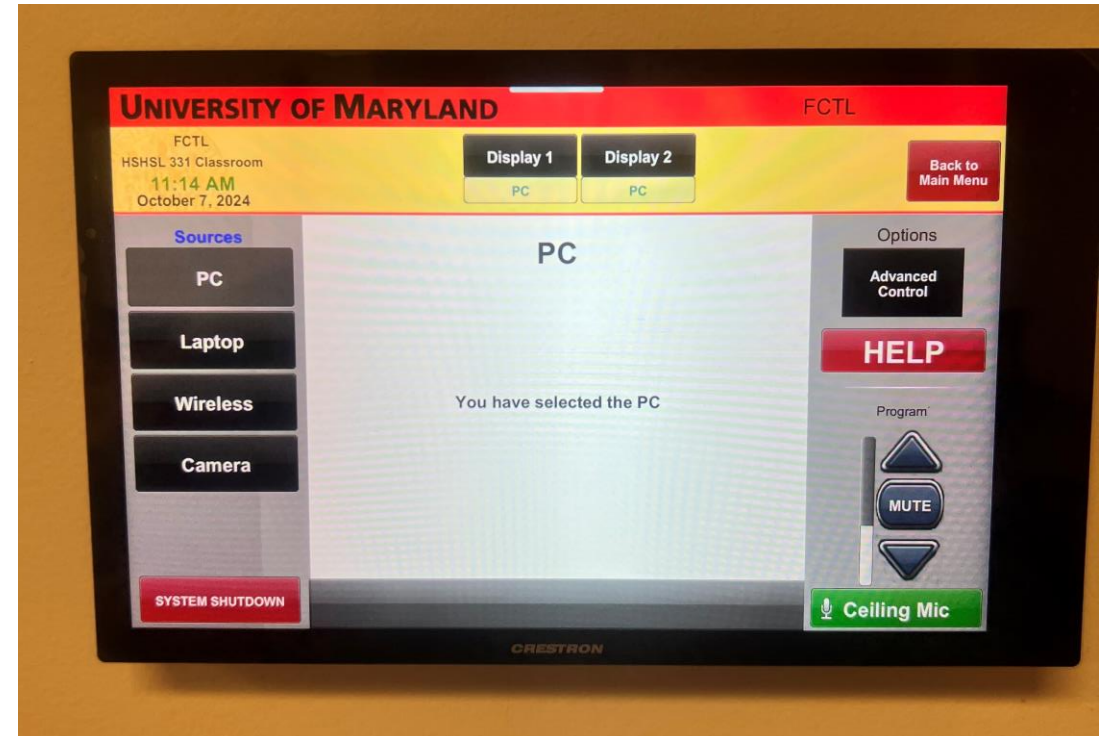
UNIVERSITY OF MARYLAND

FCTL

FCTL
HSHSL 331 Classroom
11:14 AM
October 7, 2024

Display 1
PC

Display 2
PC

Back to Main Menu

Sources

PC

Laptop

Wireless

Camera

SYSTEM SHUTDOWN

PC

You have selected the PC

Options

Advanced Control

HELP

Program

MUTE

Ceiling Mic

CRESTRON